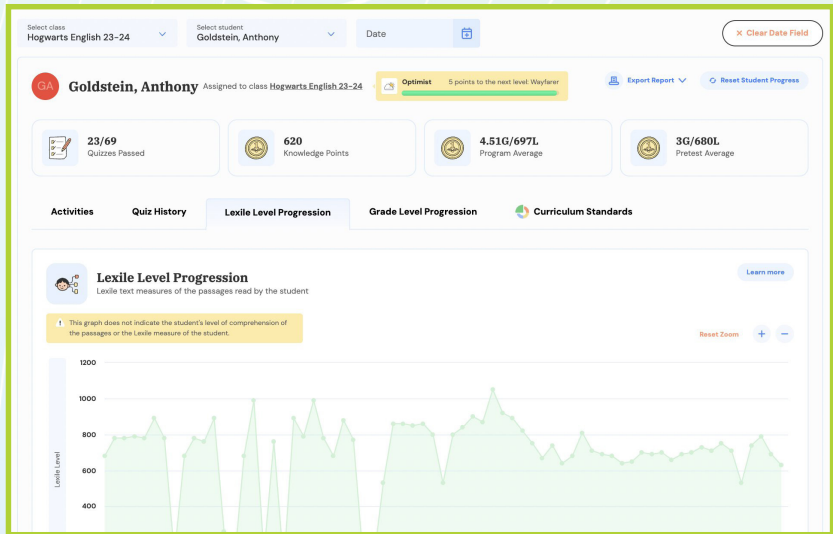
Select class
Hogwarts English 23-24

Select student
Goldstein, Anthony

Date

× Clear Date Field

GA Goldstein, Anthony Assigned to class Hogwarts English 23-24

Optimist 5 points to the next level: Wayfarer

Export Report

Reset Student Progress

23/69
Quizzes Passed

620
Knowledge Points

4.51G/697L
Program Average

3G/680L
Pretest Average

Activities

Quiz History

Lexile Level Progression

Grade Level Progression

Curriculum Standards

Lexile Level Progression
Lexile text measures of the passages read by the student

Learn more

! This graph does not indicate the student's level of comprehension of the passages or the Lexile measure of the student.

Reset Zoom + −

1200
1000
800
600
400

Lexile Level